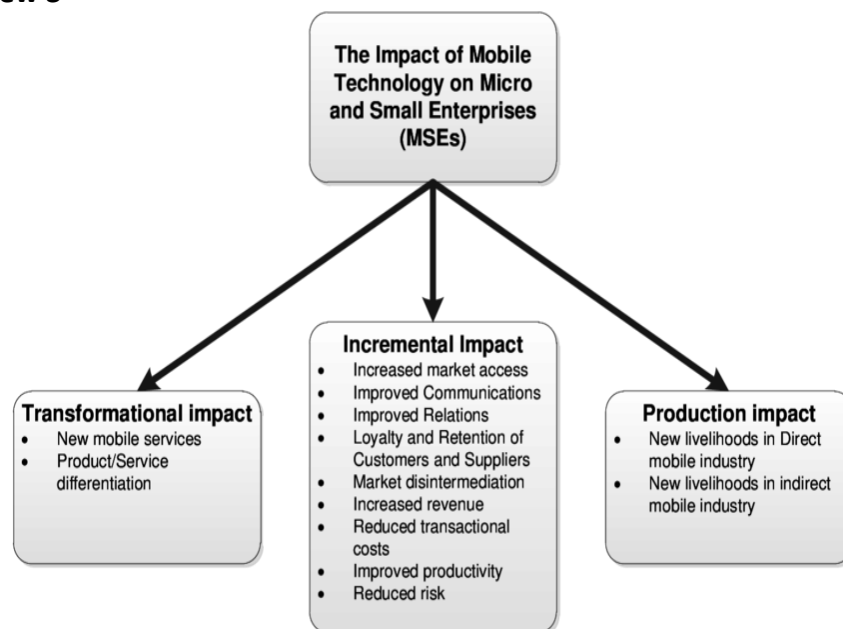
The Impact of Mobile Technology on Micro and Small Enterprises (MSEs)

Transformational impact
- New mobile services
- Product/Service differentiation

Incremental Impact
- Increased market access
- Improved Communications
- Improved Relations
- Loyalty and Retention of Customers and Suppliers
- Market disintermediation
- Increased revenue
- Reduced transactional costs
- Improved productivity
- Reduced risk

Production impact
- New livelihoods in Direct mobile industry
- New livelihoods in indirect mobile industry